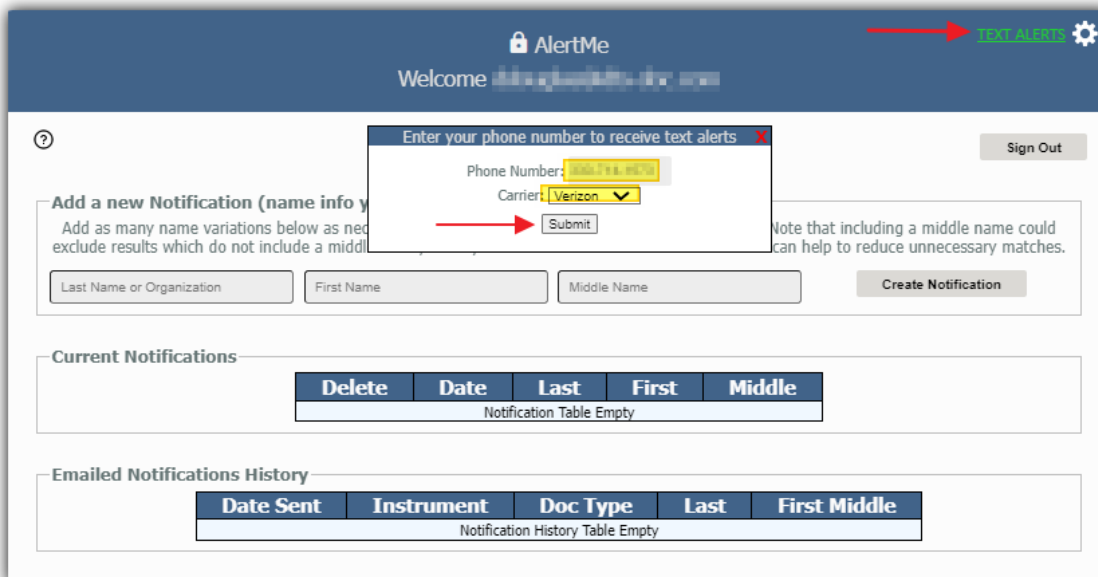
AlertMe
Welcome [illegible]

TEXT ALERTS

?

Sign Out

Enter your phone number to receive text alerts X
Phone Number: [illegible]
Carrier: Verizon
Submit

Add a new Notification (name info y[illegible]
Add as many name variations below as nec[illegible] Note that including a middle name could exclude results which do not include a middl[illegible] can help to reduce unnecessary matches.

Last Name or Organization
First Name
Middle Name
Create Notification

Current Notifications

| Delete | Date | Last | First | Middle |
|---|---|---|---|---|
| Notification Table Empty | | | | |

Emailed Notifications History

| Date Sent | Instrument | Doc Type | Last | First Middle |
|---|---|---|---|---|
| Notification History Table Empty | | | | |